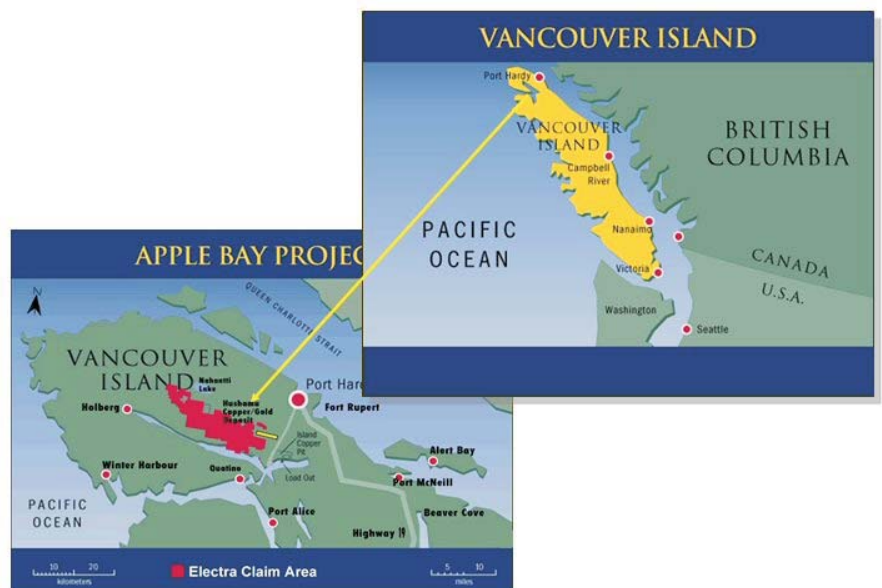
VANCOUVER ISLAND

Port Hardy
VANCOUVER ISLAND
Campbell River
BRITISH COLUMBIA
PACIFIC OCEAN
Nanaimo
Victoria
CANADA
U.S.A.
Washington
Seattle

APPLE BAY PROJEC

N
QUEEN CHARLOTTE STRAIT
VANCOUVER ISLAND
Nahwitti Lake
Hushamu Copper/Gold Deposit
Port Hard
Fort Rupert
Holberg
Island Copper Pit
Alert Bay
Winter Harbour
Quatsino
Load Out
Port McNeill
PACIFIC OCEAN
Port Alice
Beaver Cove
Highway 19

10 20
kilometers
Electra Claim Area
5 10
miles